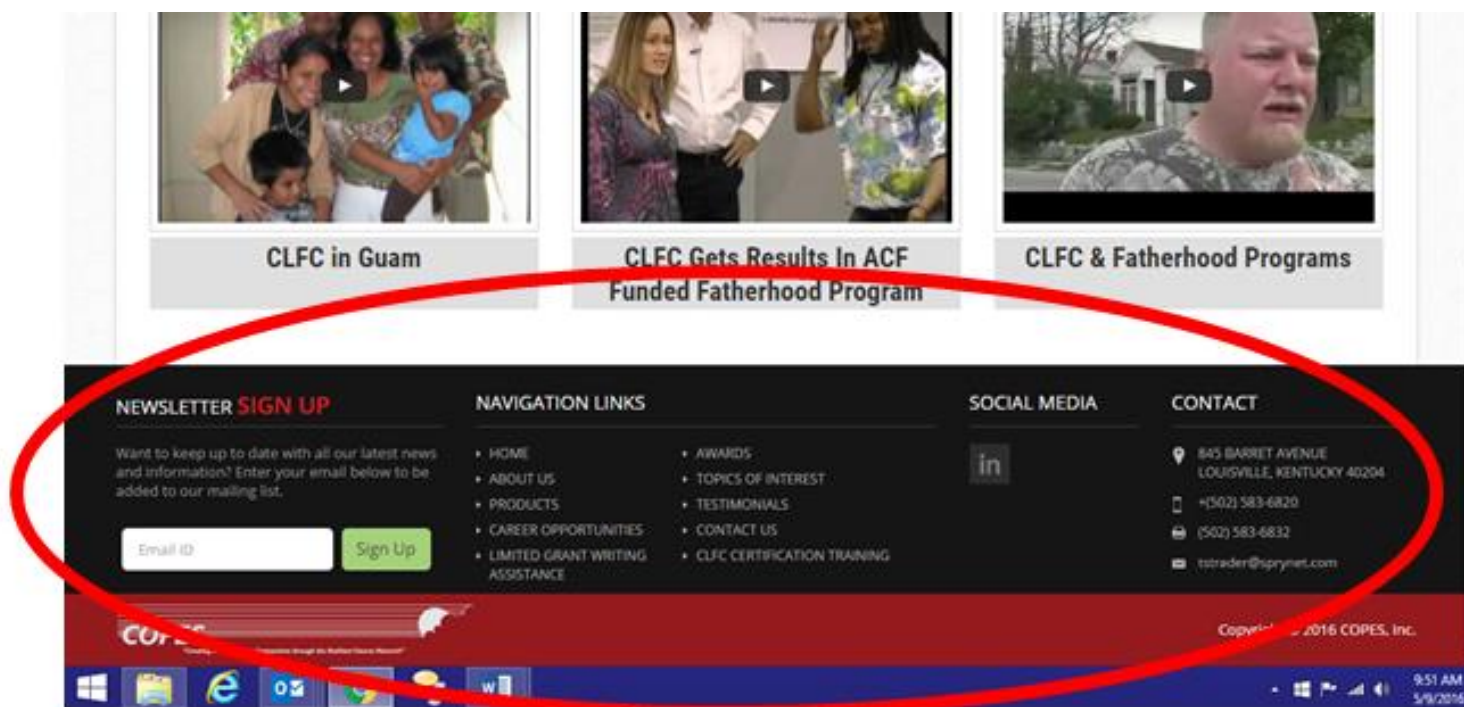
CLFC in Guam

CLFC Gets Results In ACF Funded Fatherhood Program

CLFC & Fatherhood Programs

NEWSLETTER SIGN UP

Want to keep up to date with all our latest news and information? Enter your email below to be added to our mailing list.

Email ID

Sign Up

NAVIGATION LINKS

HOME
ABOUT US
PRODUCTS
CAREER OPPORTUNITIES
LIMITED GRANT WRITING ASSISTANCE
AWARDS
TOPICS OF INTEREST
TESTIMONIALS
CONTACT US
CLFC CERTIFICATION TRAINING

SOCIAL MEDIA

in

CONTACT

845 BARRET AVENUE LOUISVILLE, KENTUCKY 40204
+(502) 583-6820
(502) 583-6832
tstrader@sprynet.com

COP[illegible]

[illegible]

Copyri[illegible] 2016 COPES, Inc.

9:51 AM
5/9/2016